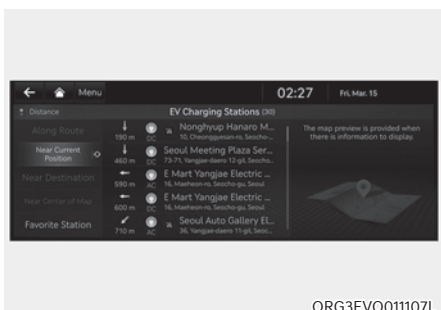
Menu 02:27 Fri, Mar. 15

Distance

EV Charging Stations (30)

Along Route

Near Current Position

Near Destination

Near Center of Map

Favorite Station

190 m DC Nonghyup Hanaro M... 10, Cheonggyesan-ro, Seocho-...

460 m DC Seoul Meeting Plaza Ser... 73-71, Yangjae-daero 12-gil, Seocho...

590 m AC E Mart Yangjae Electric ... 16, Maeheon-ro, Seocho-gu, Seoul

600 m DC E Mart Yangjae Electric ... 16, Maeheon-ro, Seocho-gu, Seoul

710 m AC Seoul Auto Gallery El... 36, Yangjae-daero 11-gil, Seoul...

The map preview is provided when there is information to display.

ORG3EVQ011107L